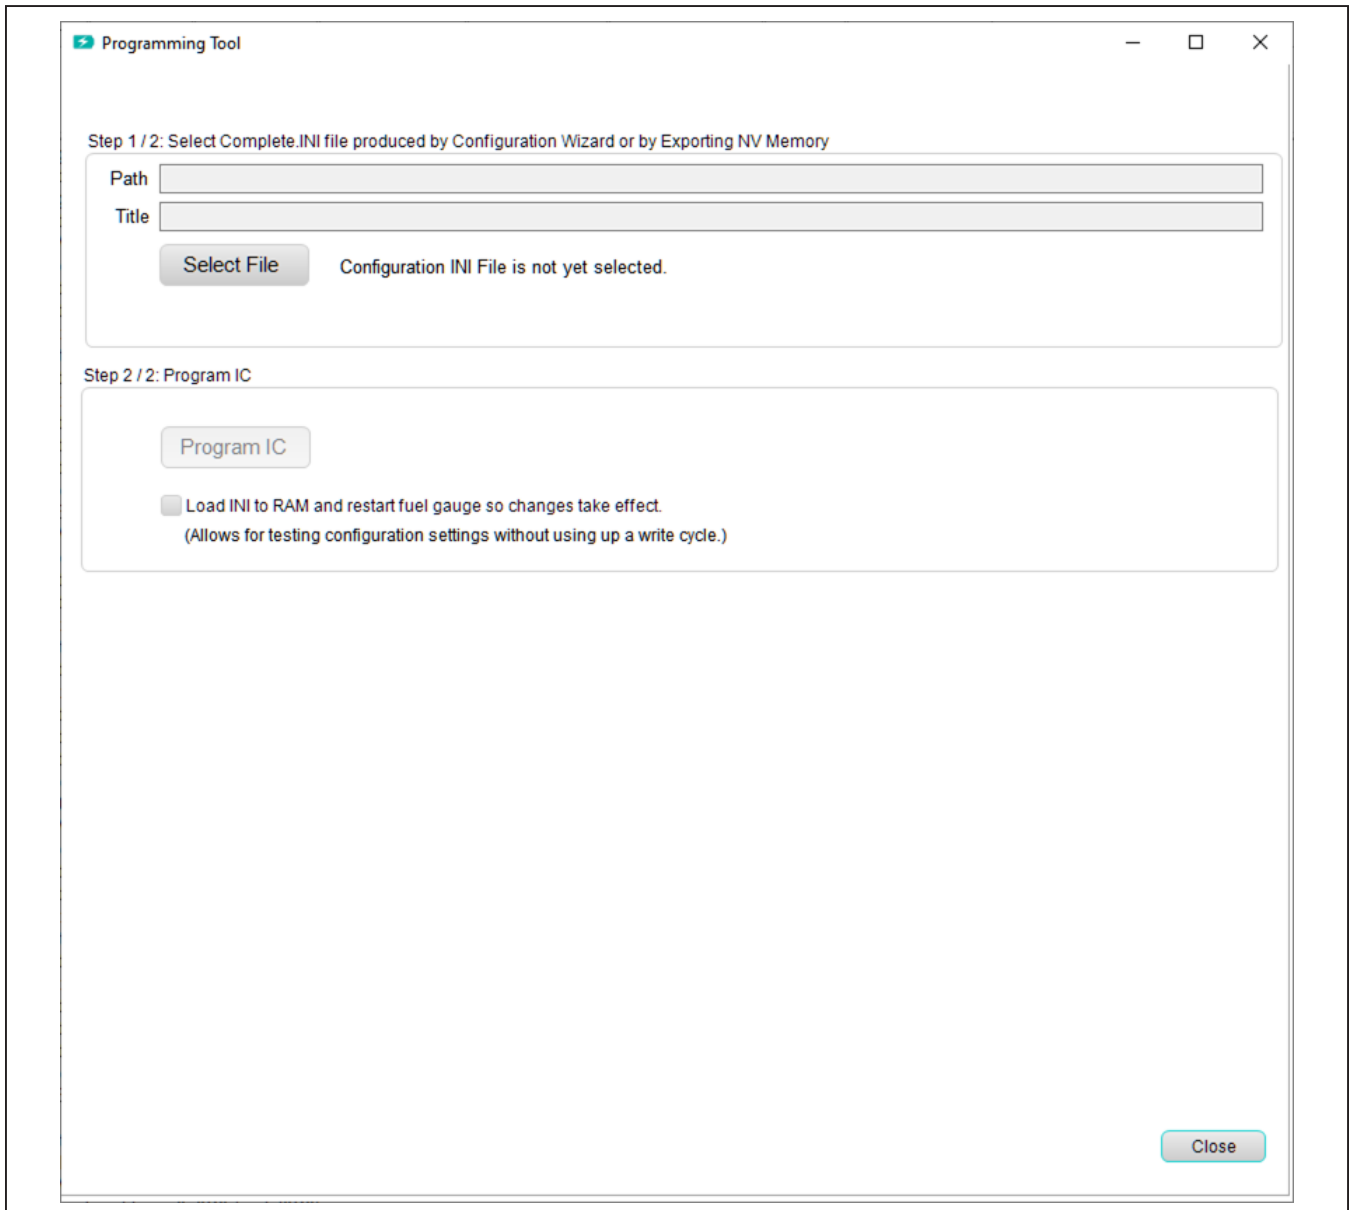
Programming Tool

Step 1 / 2: Select Complete.INI file produced by Configuration Wizard or by Exporting NV Memory

Path

Title

Select File

Configuration INI File is not yet selected.

Step 2 / 2: Program IC

Program IC

Load INI to RAM and restart fuel gauge so changes take effect.
(Allows for testing configuration settings without using up a write cycle.)

Close